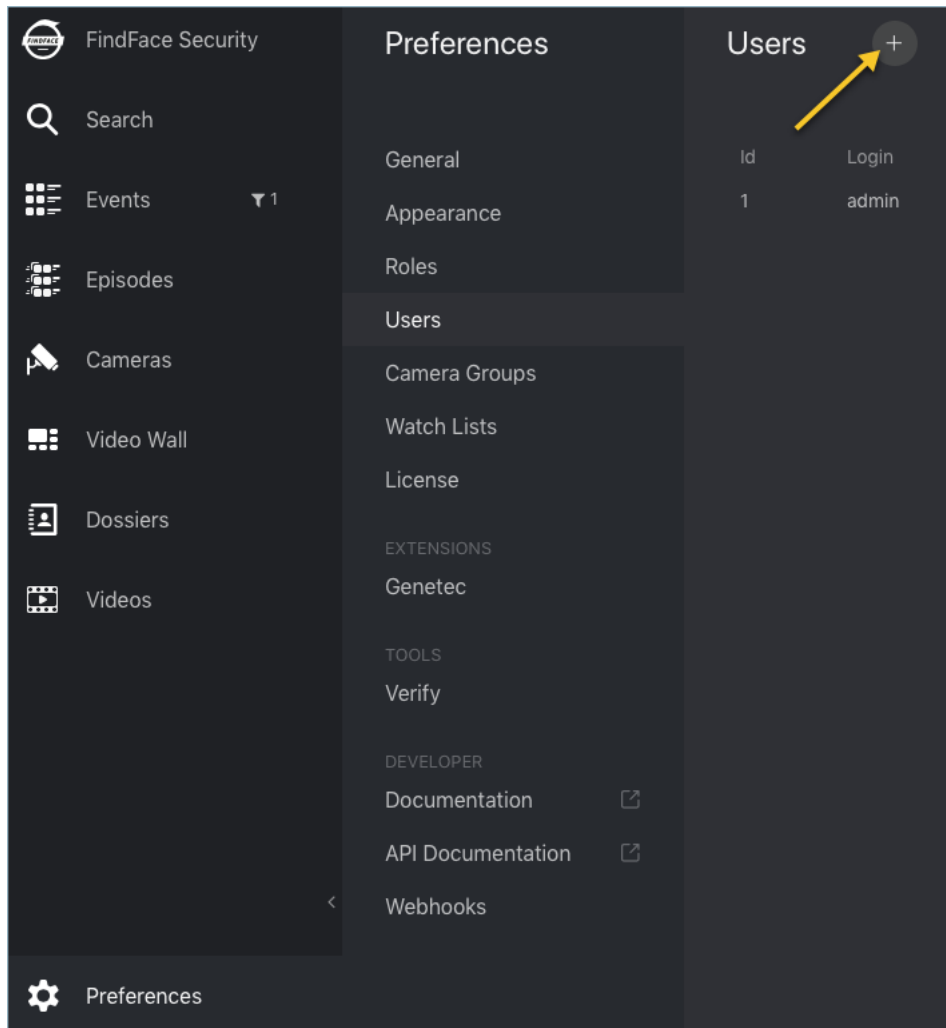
FINDFACE FindFace Security
Search
Events 1
Episodes
Cameras
Video Wall
Dossiers
Videos
<
Preferences

Preferences

General
Appearance
Roles
Users
Camera Groups
Watch Lists
License

EXTENSIONS
Genetec

TOOLS
Verify

DEVELOPER
Documentation
API Documentation
Webhooks

Users +

| Id | Login |
|---|---|
| 1 | admin |